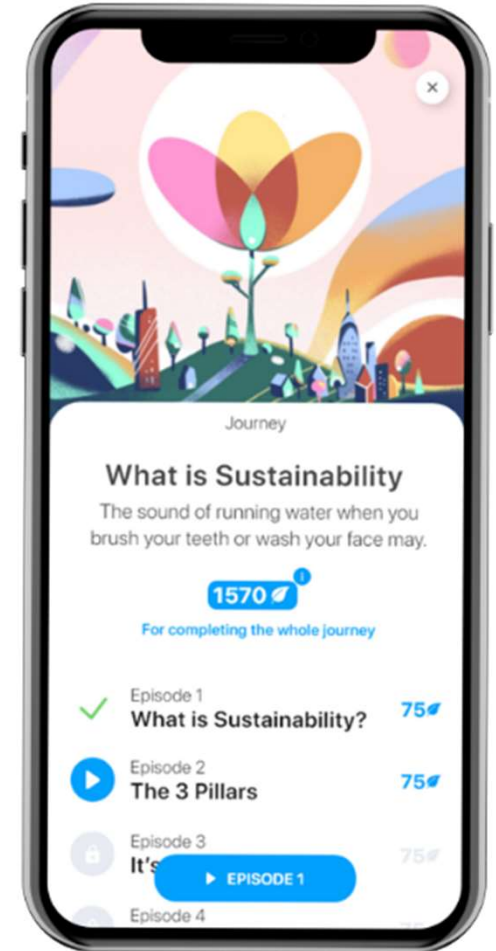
×

Journey

What is Sustainability

The sound of running water when you brush your teeth or wash your face may.

1570 i

For completing the whole journey

Episode 1
What is Sustainability?
75

Episode 2
The 3 Pillars
75

Episode 3
It's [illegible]
75

EPISODE 1

Episode 4